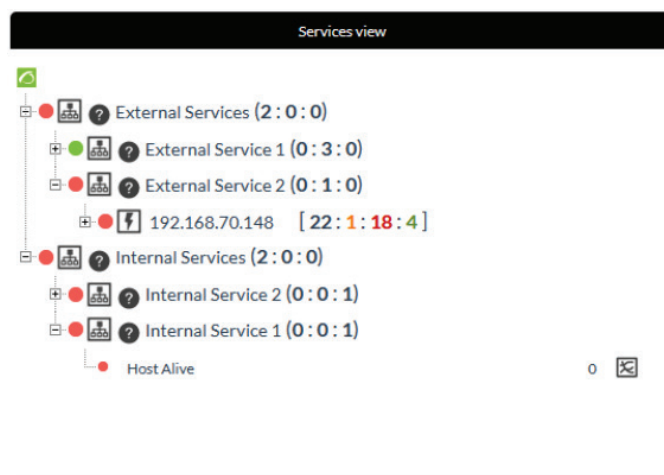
Services view

External Services (2 : 0 : 0)

External Service 1 (0 : 3 : 0)

External Service 2 (0 : 1 : 0)

192.168.70.148 [ 22 : 1 : 18 : 4 ]

Internal Services (2 : 0 : 0)

Internal Service 2 (0 : 0 : 1)

Internal Service 1 (0 : 0 : 1)

Host Alive 0